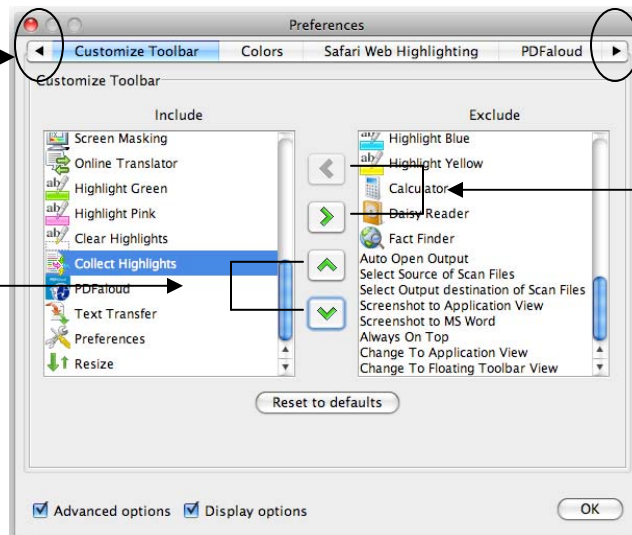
Preferences

Customize Toolbar | Colors | Safari Web Highlighting | PDFaloud

Customize Toolbar

Include

Screen Masking
Online Translator
Highlight Green
Highlight Pink
Clear Highlights
Collect Highlights
PDFaloud
Text Transfer
Preferences
Resize

Exclude

Highlight Blue
Highlight Yellow
Calculator
Daisy Reader
Fact Finder
Auto Open Output
Select Source of Scan Files
Select Output destination of Scan Files
Screenshot to Application View
Screenshot to MS Word
Always On Top
Change To Application View
Change To Floating Toolbar View

Reset to defaults

Advanced options
Display options

OK